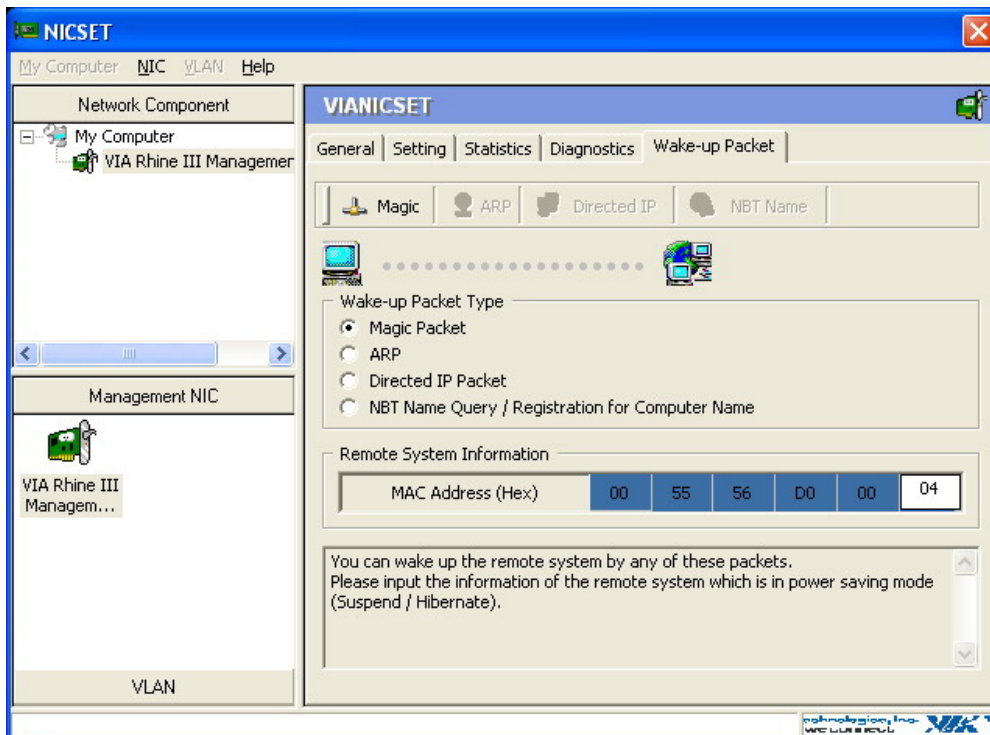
NICSET

My Computer NIC VLAN Help

Network Component

My Computer
VIA Rhine III Managemer

Management NIC

VIA Rhine III Managem...

VLAN

VIANICSET

General | Setting | Statistics | Diagnostics | Wake-up Packet

Magic | ARP | Directed IP | NBT Name

Wake-up Packet Type
Magic Packet
ARP
Directed IP Packet
NBT Name Query / Registration for Computer Name

Remote System Information

| MAC Address (Hex) | 00 | 55 | 56 | D0 | 00 | 04 |
|---|---|---|---|---|---|---|

You can wake up the remote system by any of these packets.
Please input the information of the remote system which is in power saving mode (Suspend / Hibernate).

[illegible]